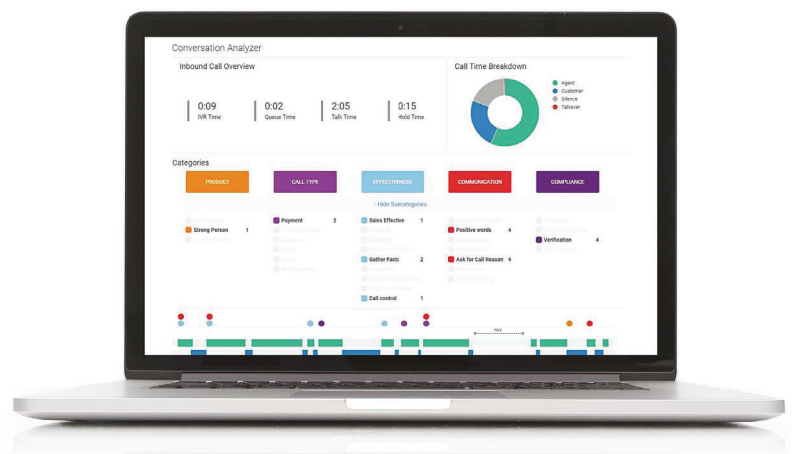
Conversation Analyzer

Inbound Call Overview

0:09
IVR Time

0:02
Queue Time

2:05
Talk Time

0:15
Hold Time

Call Time Breakdown

Agent
Customer
Silence
Talkover

Categories

PRODUCT

CALL TYPE

EFFECTIVENESS

COMMUNICATION

COMPLIANCE

- Hide Subcategories

Strong Person 1

Payment 2

Sales Effective 1

Gather Facts 2

Call control 1

Positive words 4

Ask for Call Reason 4

Verification 4

Hold